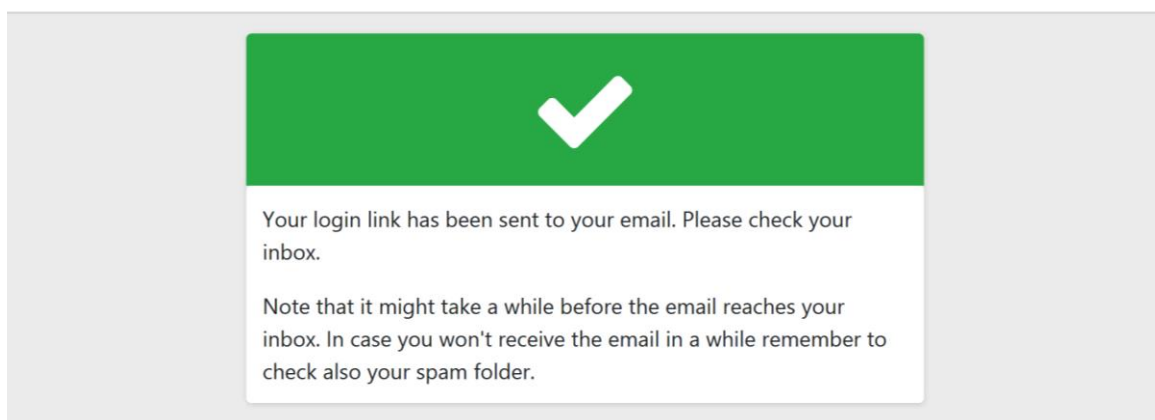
Your login link has been sent to your email. Please check your inbox.

Note that it might take a while before the email reaches your inbox. In case you won't receive the email in a while remember to check also your spam folder.